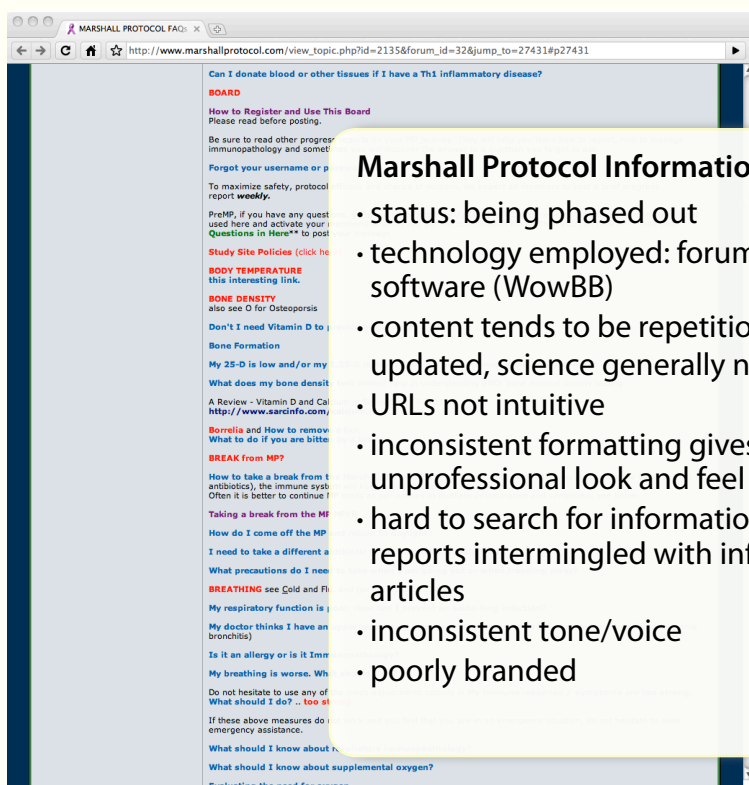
MARSHALL PROTOCOL FAQs ×

http://www.marshallprotocol.com/view_topic.php?id=2135&forum_id=32&jump_to=27431#p27431

Can I donate blood or other tissues if I have a Th1 inflammatory disease?

BOARD

How to Register and Use This Board
Please read before posting.

Be sure to read other progres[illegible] immunopathology and somet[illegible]

Forgot your username or p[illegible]

To maximize safety, protocol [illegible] report weekly.

PreMP, if you have any quest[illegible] used here and activate your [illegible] Questions in Here** to pos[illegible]

Study Site Policies (click he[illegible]

BODY TEMPERATURE
this interesting link.

BONE DENSITY
also see O for Osteoporsis

Don't I need Vitamin D to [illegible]

Bone Formation

My 25-D is low and/or my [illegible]

What does my bone densit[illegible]

A Review - Vitamin D and Cal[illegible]
http://www.sarcinfo.com/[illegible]

Borrelia and How to remove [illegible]
What to do if you are bitte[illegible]

BREAK from MP?

How to take a break from t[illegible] antibiotics), the immune syst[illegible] Often it is better to continue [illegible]

Taking a break from the MP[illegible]

How do I come off the MP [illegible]

I need to take a different a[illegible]

What precautions do I nee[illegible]

BREATHING see Cold and Fl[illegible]

My respiratory function is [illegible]

My doctor thinks I have an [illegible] bronchitis)

Is it an allergy or is it Imm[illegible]

My breathing is worse. Wh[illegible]

Do not hesitate to use any of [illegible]
What should I do? .. too s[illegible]

If these above measures do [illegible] emergency assistance.

What should I know about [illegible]

What should I know about supplemental oxygen?

Marshall Protocol Informatio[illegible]

• status: being phased out
• technology employed: forum software (WowBB)
• content tends to be repetitio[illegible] updated, science generally n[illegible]
• URLs not intuitive
• inconsistent formatting give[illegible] unprofessional look and feel
• hard to search for informatio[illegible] reports intermingled with inf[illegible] articles
• inconsistent tone/voice
• poorly branded